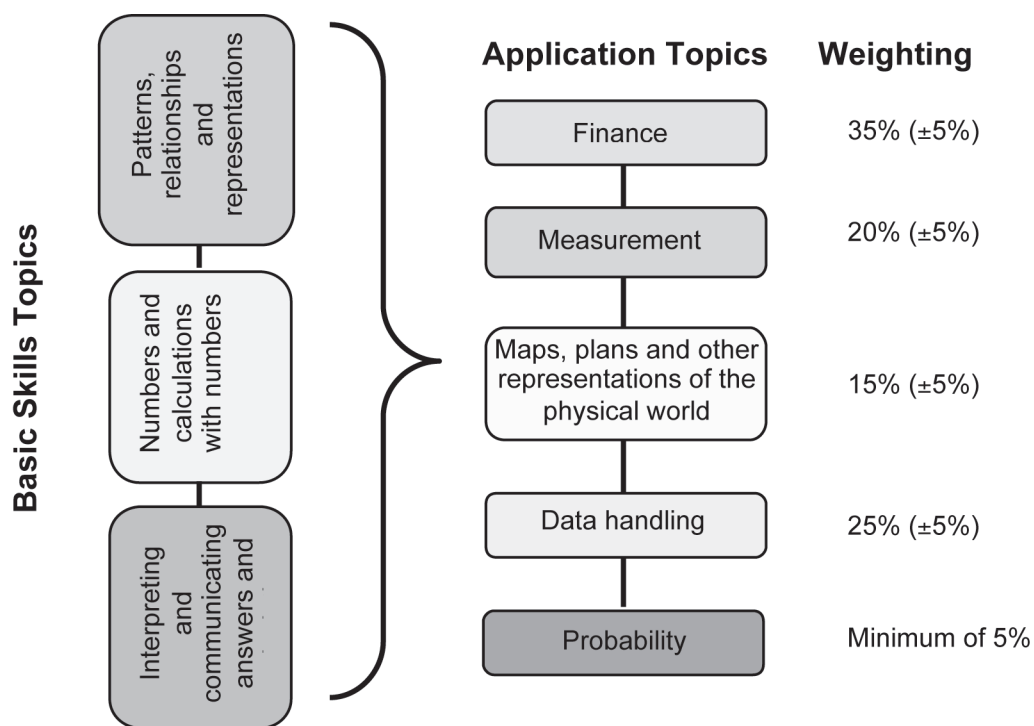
Basic Skills Topics

Patterns, relationships and representations

Numbers and calculations with numbers

Interpreting and communicating answers and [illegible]

Application Topics

Weighting

Finance

35% (±5%)

Measurement

20% (±5%)

Maps, plans and other representations of the physical world

15% (±5%)

Data handling

25% (±5%)

Probability

Minimum of 5%